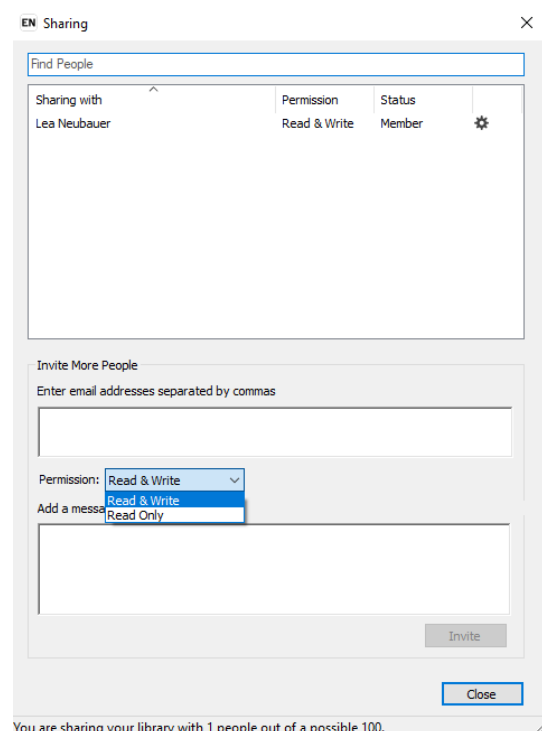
EN Sharing

Find People

| Sharing with | Permission | Status |
|---|---|---|
| Lea Neubauer | Read & Write | Member |

Invite More People

Enter email addresses separated by commas

Permission: Read & Write

Read & Write
Read Only

Add a messa

Invite

Close

You are sharing your library with 1 people out of a possible 100.